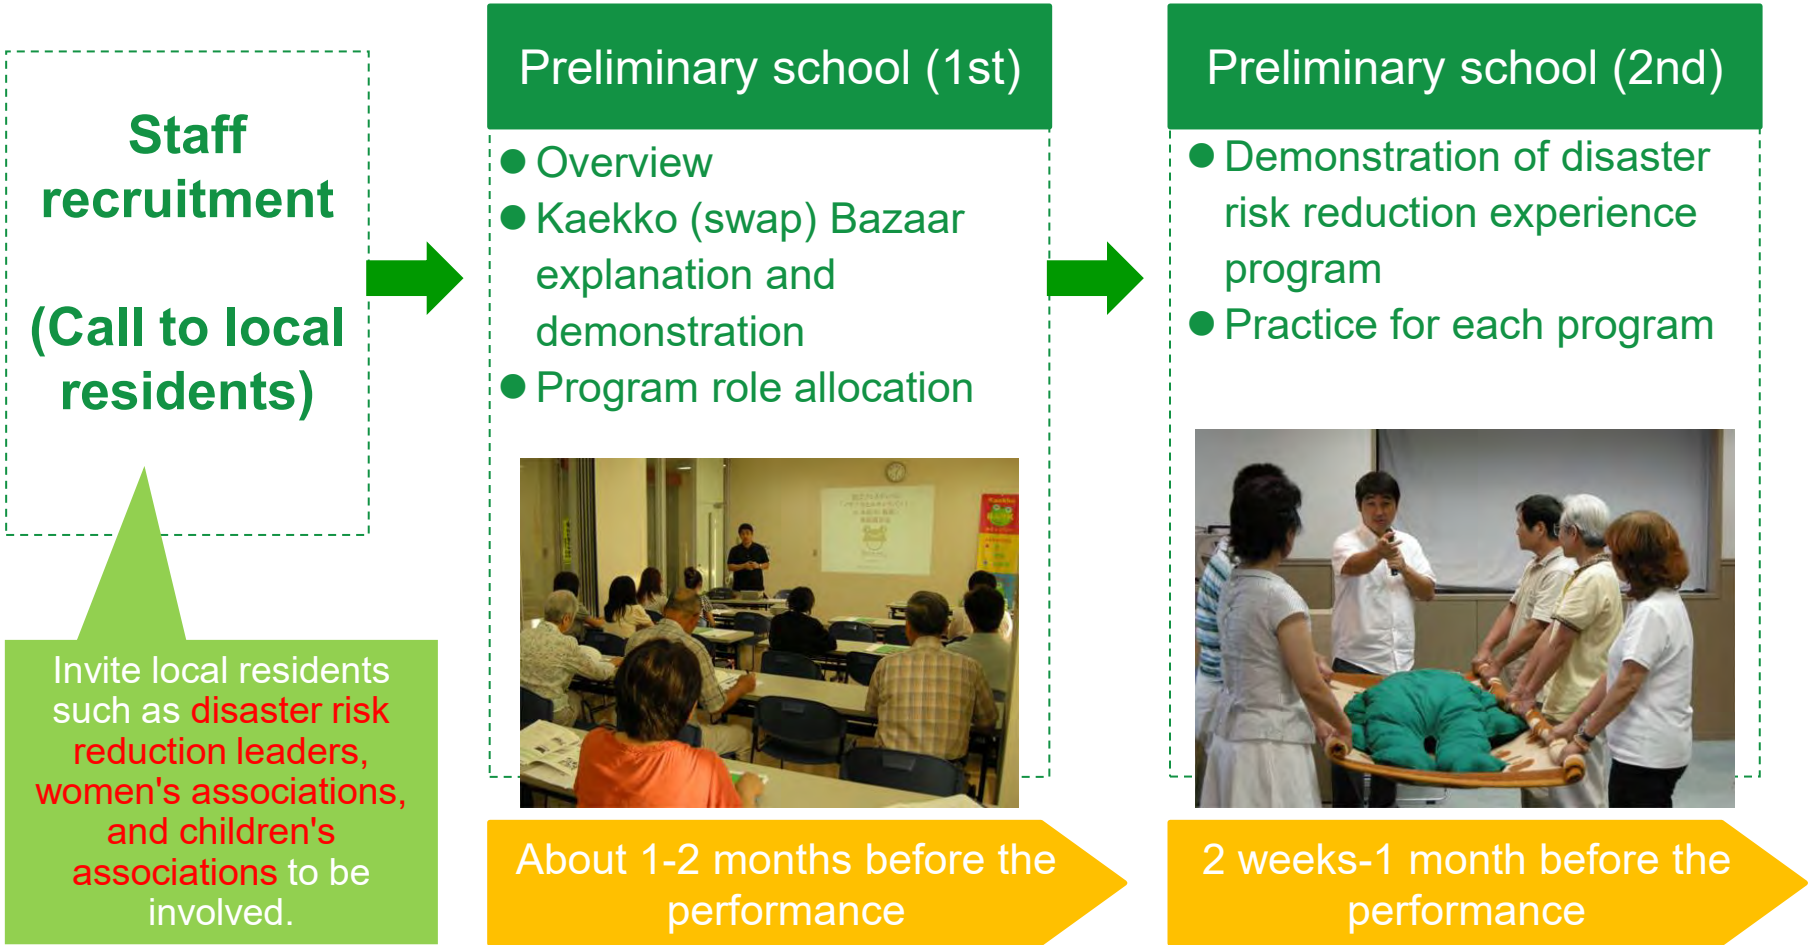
Staff recruitment

(Call to local residents)

Invite local residents such as disaster risk reduction leaders, women's associations, and children's associations to be involved.

Preliminary school (1st)

● Overview
● Kaekko (swap) Bazaar explanation and demonstration
● Program role allocation

About 1-2 months before the performance

Preliminary school (2nd)

● Demonstration of disaster risk reduction experience program
● Practice for each program

2 weeks-1 month before the performance